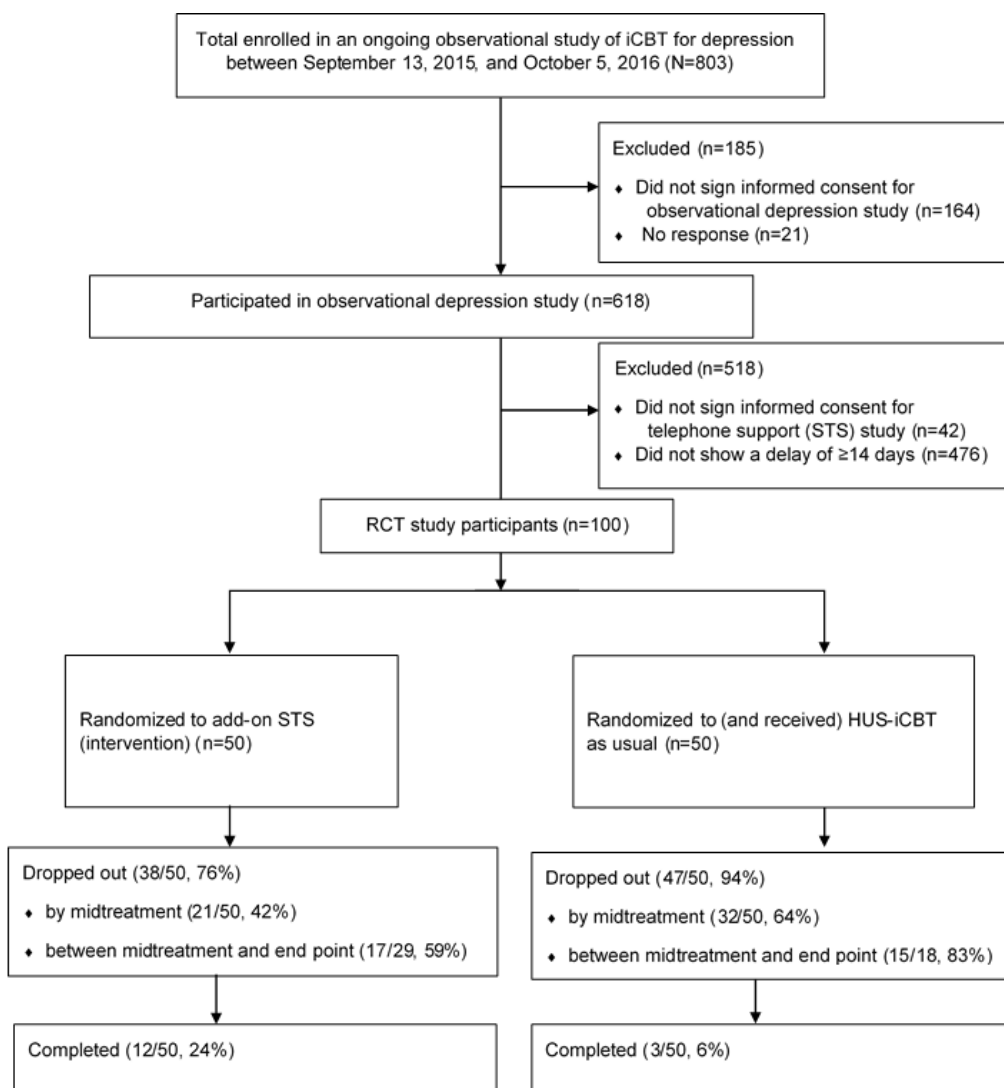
Total enrolled in an ongoing observational study of iCBT for depression between September 13, 2015, and October 5, 2016 (N=803)

Excluded (n=185)

- Did not sign informed consent for observational depression study (n=164)
- No response (n=21)

Participated in observational depression study (n=618)

Excluded (n=518)

- Did not sign informed consent for telephone support (STS) study (n=42)
- Did not show a delay of ≥14 days (n=476)

RCT study participants (n=100)

Randomized to add-on STS (intervention) (n=50)

Randomized to (and received) HUS-iCBT as usual (n=50)

Dropped out (38/50, 76%)

- by midtreatment (21/50, 42%)
- between midtreatment and end point (17/29, 59%)

Dropped out (47/50, 94%)

- by midtreatment (32/50, 64%)
- between midtreatment and end point (15/18, 83%)

Completed (12/50, 24%)

Completed (3/50, 6%)